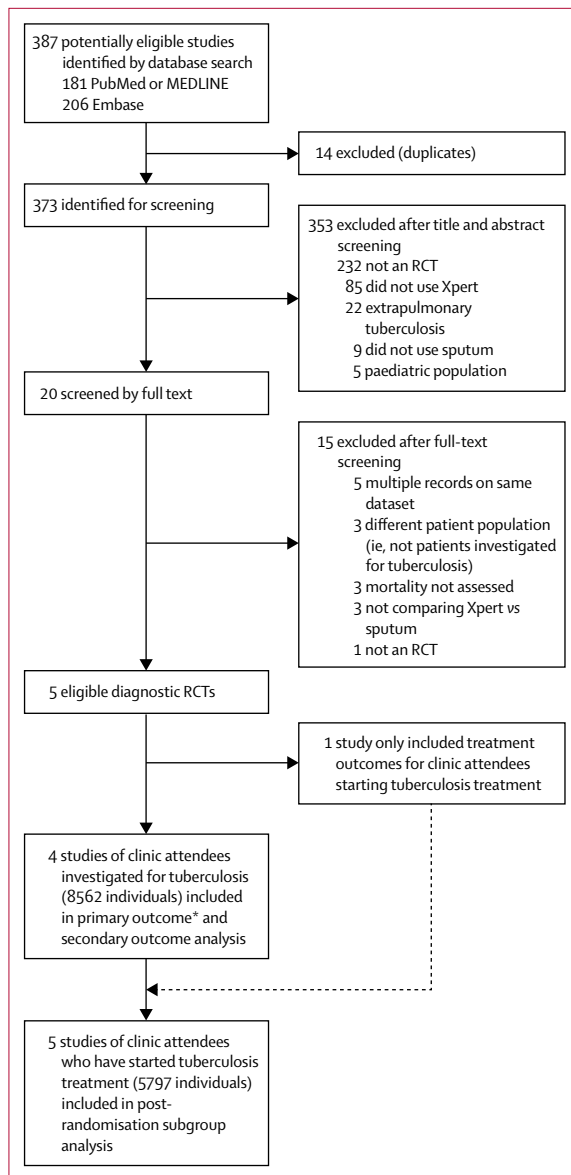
387 potentially eligible studies identified by database search
181 PubMed or MEDLINE
206 Embase

14 excluded (duplicates)

373 identified for screening

353 excluded after title and abstract screening
232 not an RCT
85 did not use Xpert
22 extrapulmonary tuberculosis
9 did not use sputum
5 paediatric population

20 screened by full text

15 excluded after full-text screening
5 multiple records on same dataset
3 different patient population (ie, not patients investigated for tuberculosis)
3 mortality not assessed
3 not comparing Xpert *vs* sputum
1 not an RCT

5 eligible diagnostic RCTs

1 study only included treatment outcomes for clinic attendees starting tuberculosis treatment

4 studies of clinic attendees investigated for tuberculosis (8562 individuals) included in primary outcome* and secondary outcome analysis

5 studies of clinic attendees who have started tuberculosis treatment (5797 individuals) included in post-randomisation subgroup analysis